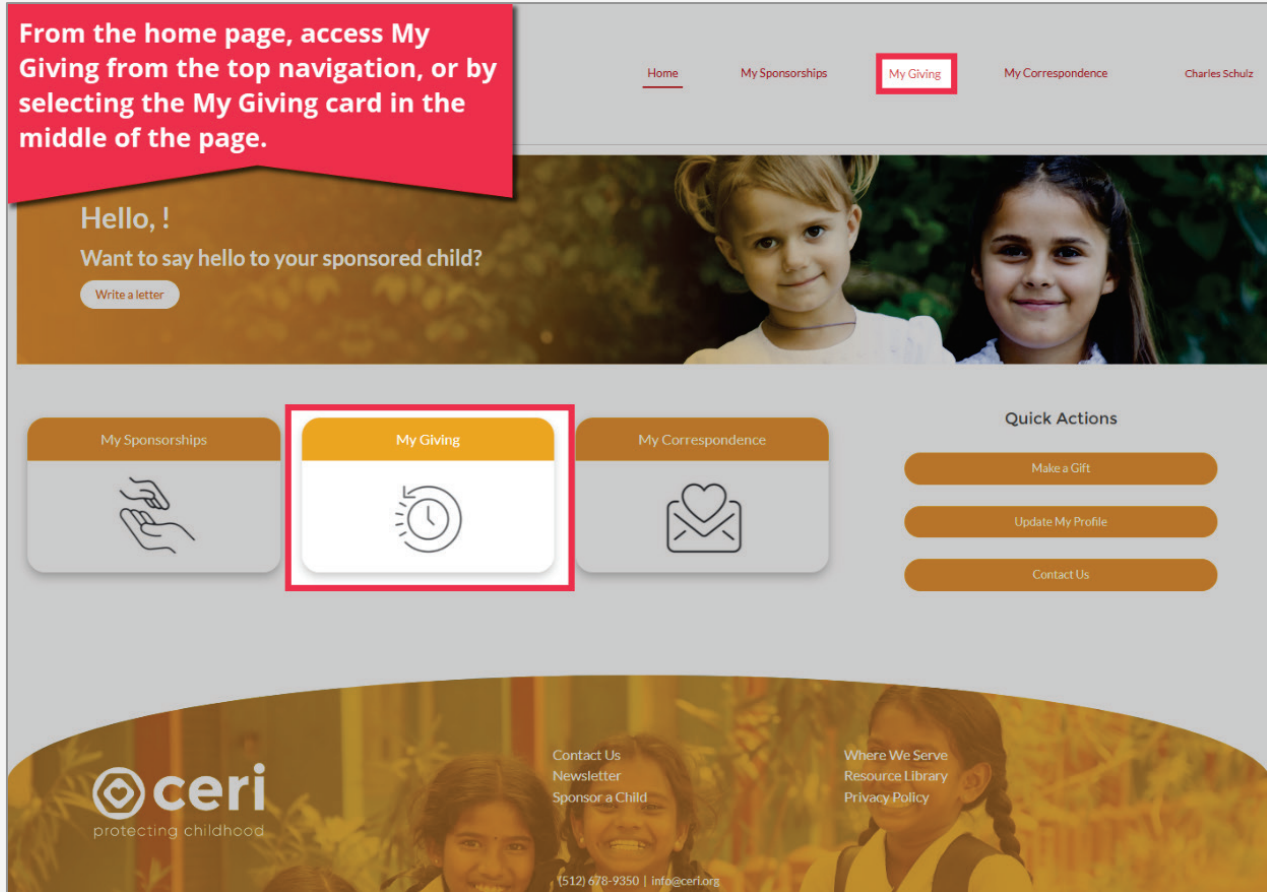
From the home page, access My Giving from the top navigation, or by selecting the My Giving card in the middle of the page.

Home My Sponsorships My Giving My Correspondence Charles Schulz

Hello, !

Want to say hello to your sponsored child?

Write a letter

My Sponsorships

My Giving

My Correspondence

Quick Actions

Make a Gift

Update My Profile

Contact Us

ceri
protecting childhood

Contact Us
Newsletter
Sponsor a Child

Where We Serve
Resource Library
Privacy Policy

(512) 678-9350 | info@ceri.org